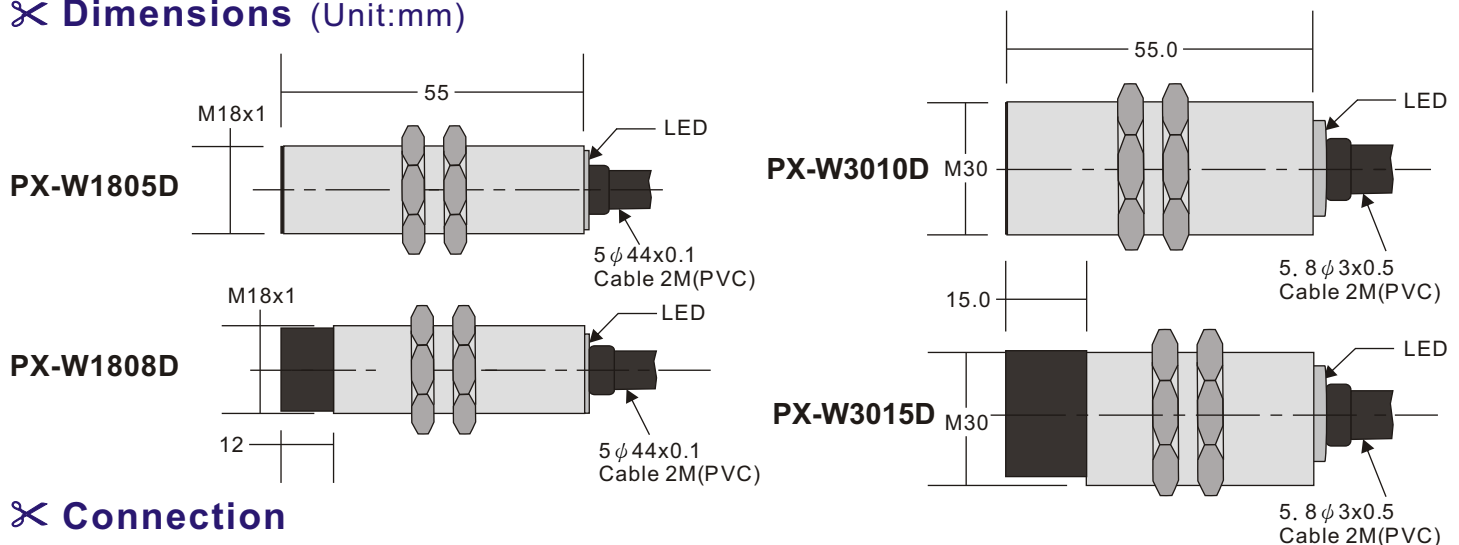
※ Dimensions (Unit:mm)

55

M18x1

LED

PX-W1805D

5$\phi$44x0.1
Cable 2M(PVC)

M18x1

LED

PX-W1808D

12

5$\phi$44x0.1
Cable 2M(PVC)

55.0

LED

PX-W3010D M30

5. 8$\phi$3x0.5
Cable 2M(PVC)

15.0

LED

PX-W3015D M30

5. 8$\phi$3x0.5
Cable 2M(PVC)

※ Connection